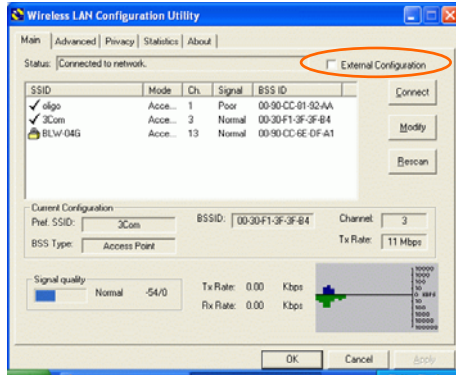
Wireless LAN Configuration Utility

Main | Advanced | Privacy | Statistics | About

Status: Connected to network.

External Configuration

| SSID | Mode | Ch. | Signal | BSS ID |
|---|---|---|---|---|
| oligo | Acce... | 1 | Poor | 00-90-CC-81-92-AA |
| 3Com | Acce... | 3 | Normal | 00-30-F1-3F-3F-B4 |
| BLW-04G | Acce... | 13 | Normal | 00-90-CC-6E-DF-A1 |

Connect

Modify

Rescan

Current Configuration
Pref. SSID: 3Com
BSSID: 00-30-F1-3F-3F-B4
Channel: 3
BSS Type: Access Point
Tx Rate: 11 Mbps

Signal quality
Normal -54/0
Tx Rate: 0.00 Kbps
Rx Rate: 0.00 Kbps

10000
1000
100
10
1
KBPS
1
10
100
1000
10000

OK
Cancel
Apply